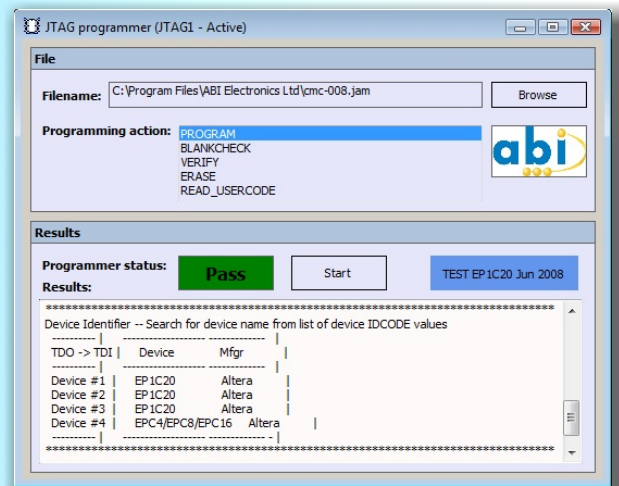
JTAG programmer (JTAG1 - Active)

File

Filename: C:\Program Files\ABI Electronics Ltd\cmc-008.jam

Browse

Programming action:
PROGRAM
BLANKCHECK
VERIFY
ERASE
READ_USERCODE

abi

Results

Programmer status:
Pass
Start
TEST EP1C20 Jun 2008

Results:

Device Identifier -- Search for device name from list of device IDCODE values

| TDO -> TDI | Device | Mfgr |
|---|---|---|
| Device #1 | EP1C20 | Altera |
| Device #2 | EP1C20 | Altera |
| Device #3 | EP1C20 | Altera |
| Device #4 | EPC4/EPC8/EPC16 | Altera |